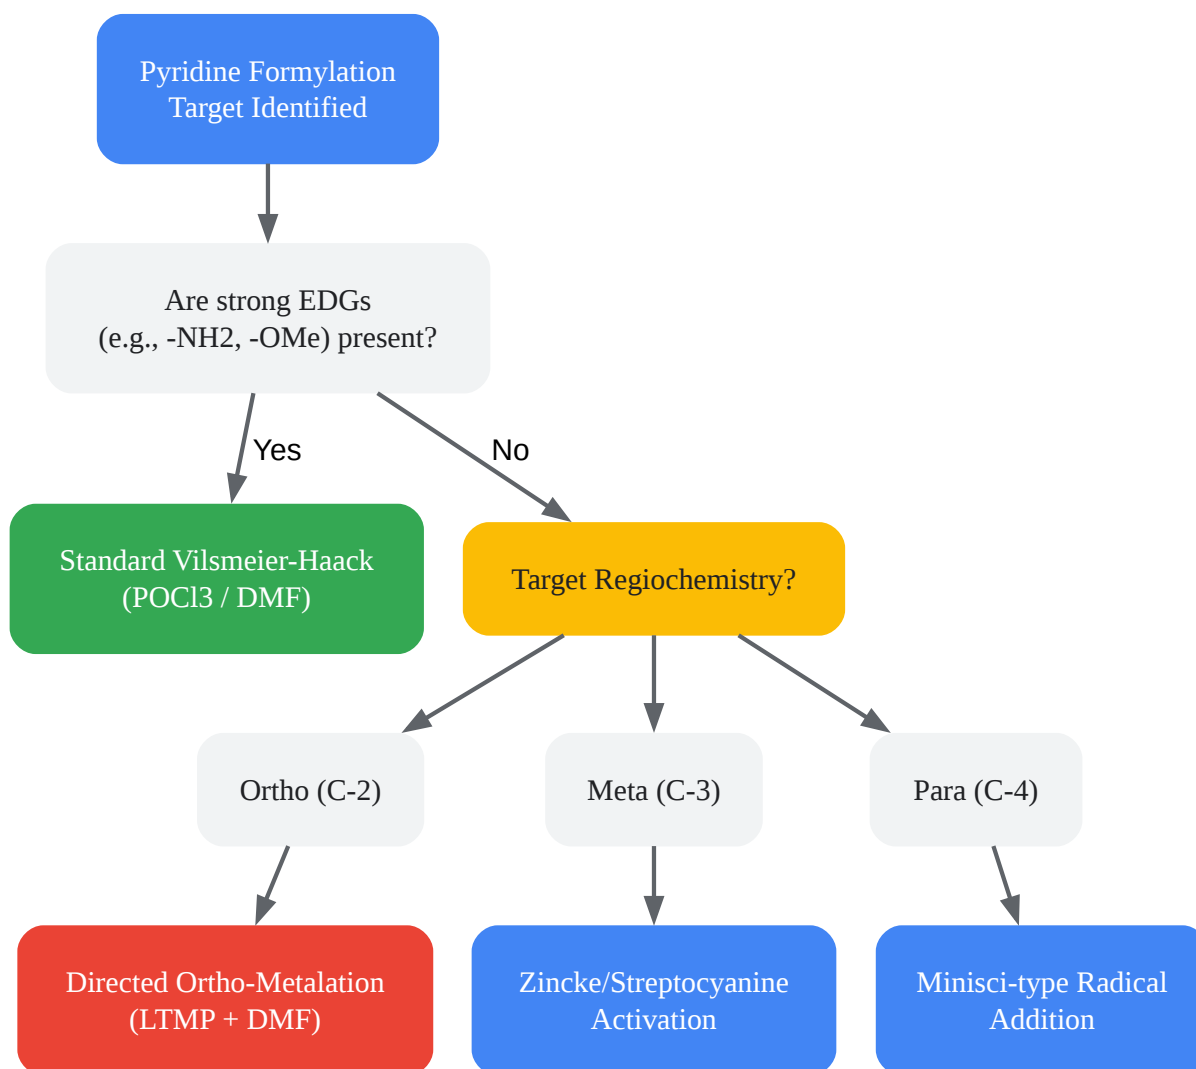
Pyridine Formylation
Target Identified

Are strong EDGs
(e.g., -NH2, -OMe) present?

Yes

No

Standard Vilsmeier-Haack
(POCl3 / DMF)

Target Regiochemistry?

Ortho (C-2)

Meta (C-3)

Para (C-4)

Directed Ortho-Metalation
(LTMP + DMF)

Zincke/Streptocyanine
Activation

Minisci-type Radical
Addition